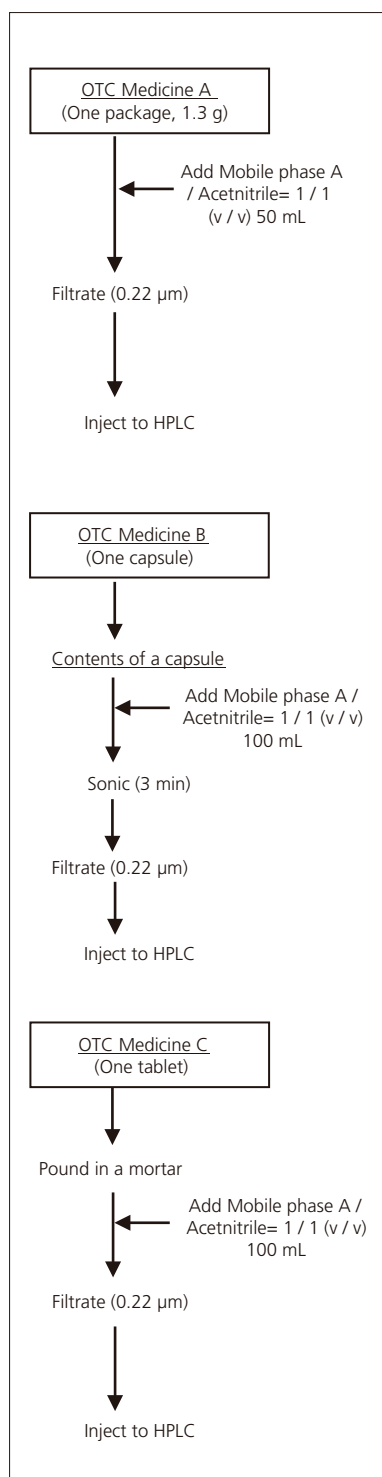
OTC Medicine A
(One package, 1.3 g)

Add Mobile phase A / Acetnitrile= 1 / 1 (v / v) 50 mL

Filtrate (0.22 μm)

Inject to HPLC

OTC Medicine B
(One capsule)

Contents of a capsule

Add Mobile phase A / Acetnitrile= 1 / 1 (v / v) 100 mL

Sonic (3 min)

Filtrate (0.22 μm)

Inject to HPLC

OTC Medicine C
(One tablet)

Pound in a mortar

Add Mobile phase A / Acetnitrile= 1 / 1 (v / v) 100 mL

Filtrate (0.22 μm)

Inject to HPLC